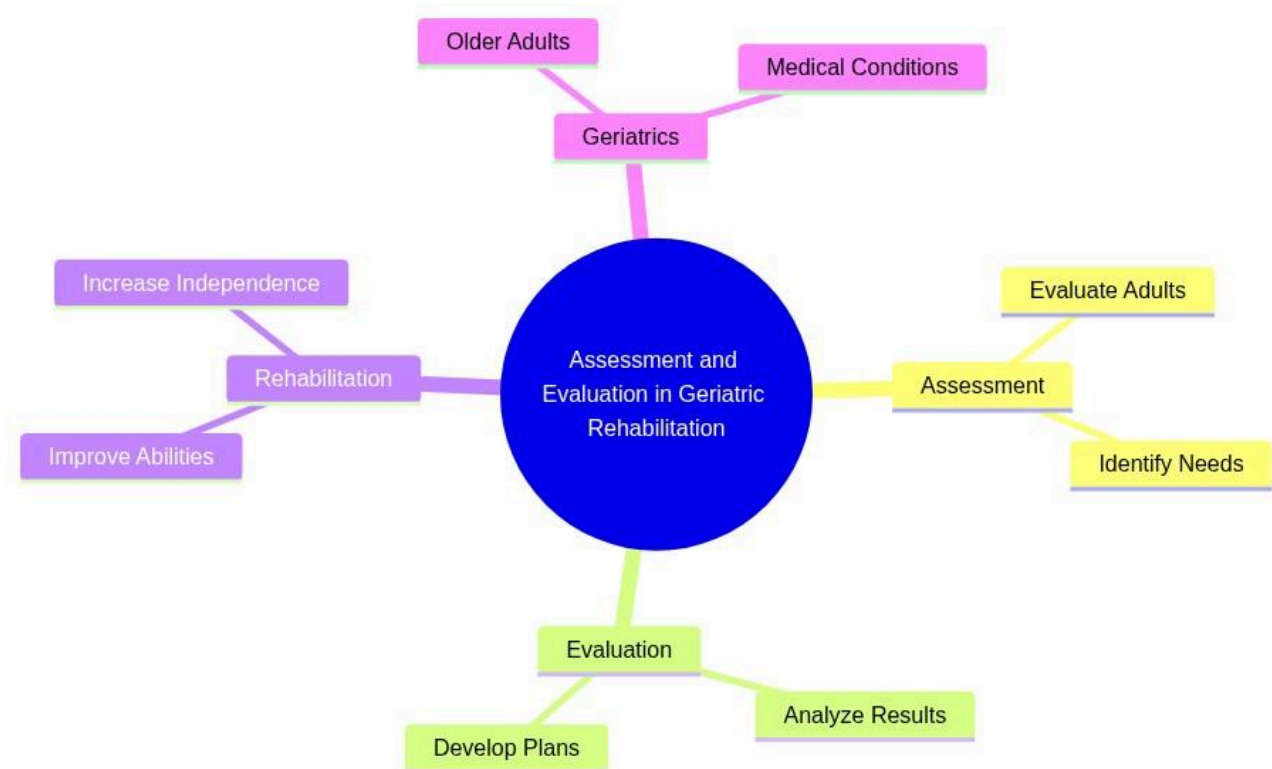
Assessment and Evaluation in Geriatric Rehabilitation

Geriatrics

Older Adults

Medical Conditions

Assessment

Evaluate Adults

Identify Needs

Evaluation

Analyze Results

Develop Plans

Rehabilitation

Increase Independence

Improve Abilities